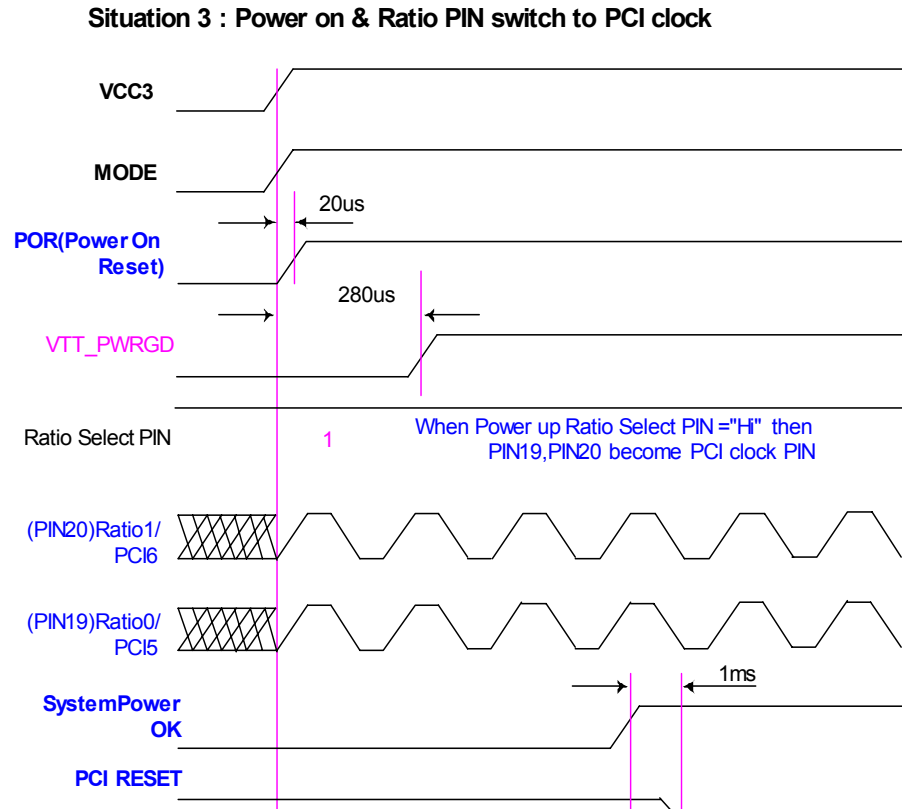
Situation 3 : Power on & Ratio PIN switch to PCI clock

VCC3

MODE

20us

POR(Power On Reset)

280us

VTT_PWRGD

Ratio Select PIN

1

When Power up Ratio Select PIN ="Hi" then PIN19,PIN20 become PCI clock PIN

(PIN20)Ratio1/ PCI6

(PIN19)Ratio0/ PCI5

1ms

SystemPower OK

PCI RESET